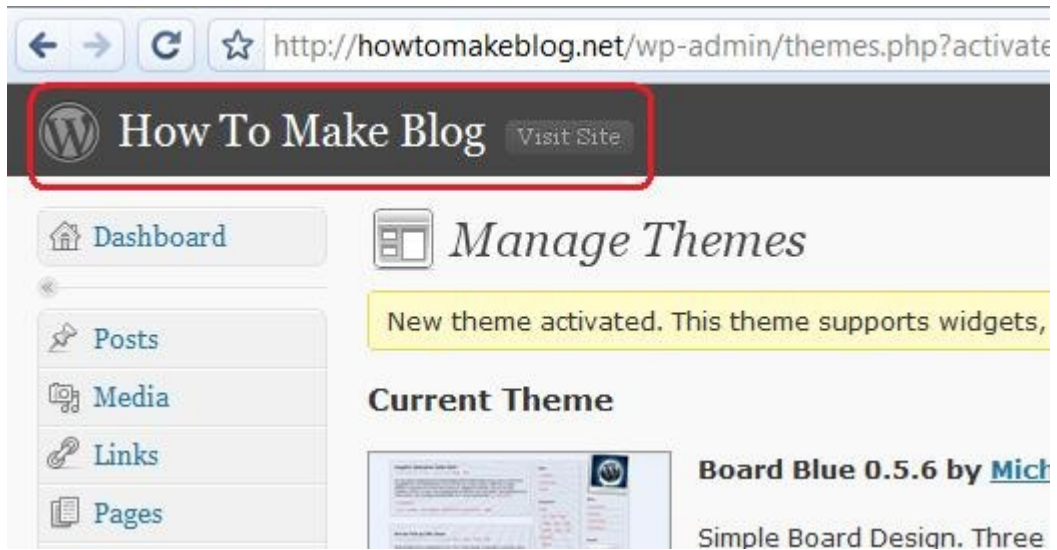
http://howtomakeblog.net/wp-admin/themes.php?activate

How To Make Blog Visit Site

Dashboard

Posts

Media

Links

Pages

Manage Themes

New theme activated. This theme supports widgets,

Current Theme

Board Blue 0.5.6 by Mich

Simple Board Design. Three